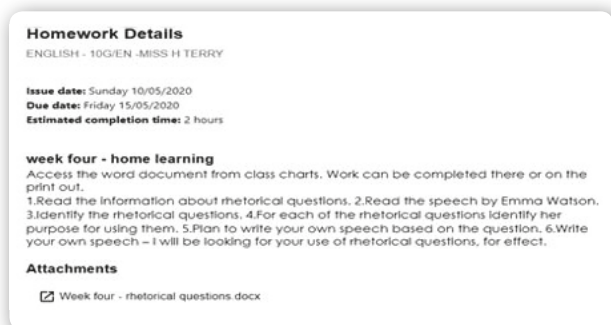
**Homework Details**

ENGLISH - 10G/EN -MISS H TERRY

**Issue date:** Sunday 10/05/2020
**Due date:** Friday 15/05/2020
**Estimated completion time:** 2 hours

**week four - home learning**
Access the word document from class charts. Work can be completed there or on the print out.
1.Read the information about rhetorical questions. 2.Read the speech by Emma Watson. 3.Identify the rhetorical questions. 4.For each of the rhetorical questions identify her purpose for using them. 5.Plan to write your own speech based on the question. 6.Write your own speech – I will be looking for your use of rhetorical questions, for effect.

**Attachments**

Week four - rhetorical questions.docx